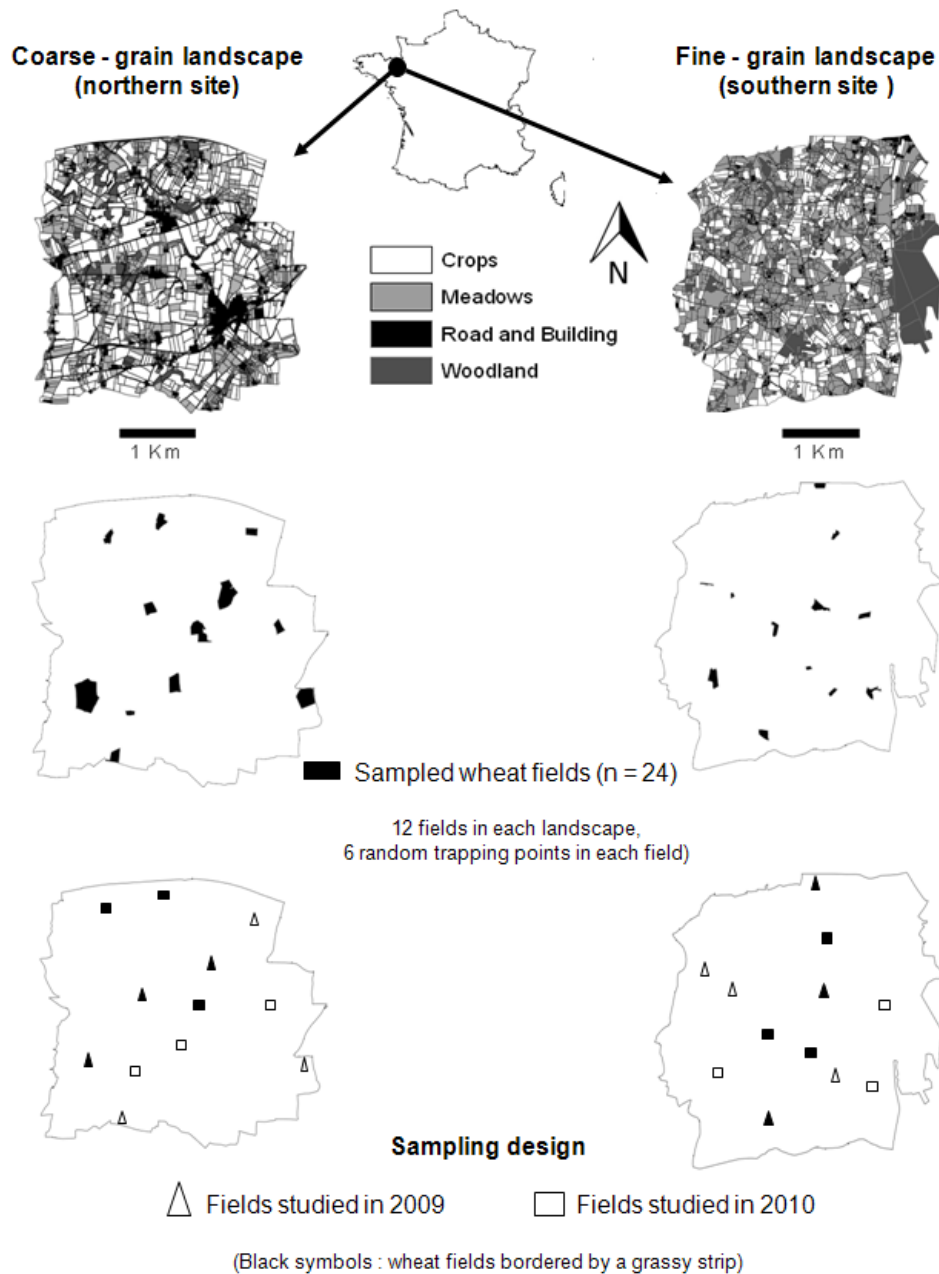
Coarse - grain landscape (northern site)

Fine - grain landscape (southern site )

Crops
Meadows
Road and Building
Woodland

N

1 Km

1 Km

Sampled wheat fields (n = 24)

12 fields in each landscape, 6 random trapping points in each field)

Sampling design

Fields studied in 2009

Fields studied in 2010

(Black symbols : wheat fields bordered by a grassy strip)